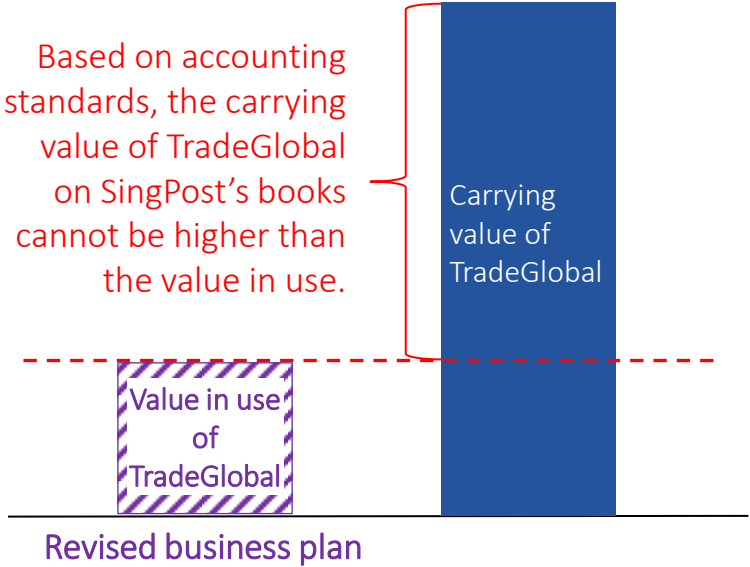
Based on accounting standards, the carrying value of TradeGlobal on SingPost's books cannot be higher than the value in use.

Carrying value of TradeGlobal

Value in use of TradeGlobal

Revised business plan